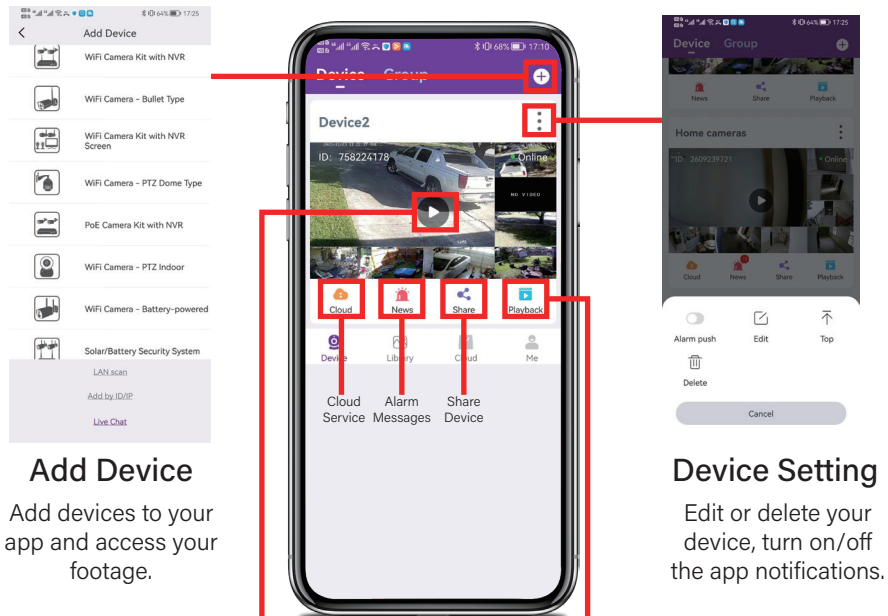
64% 17:25

Add Device

WiFi Camera Kit with NVR

WiFi Camera - Bullet Type

WiFi Camera Kit with NVR Screen

WiFi Camera - PTZ Dome Type

PoE Camera Kit with NVR

WiFi Camera - PTZ Indoor

WiFi Camera - Battery-powered

Solar/Battery Security System

LAN scan

Add by ID/IP

Live Chat

Add Device

Add devices to your app and access your footage.

68% 17:10

Device Group

Device2

ID: 758224178

Online

NO VIDEO

Cloud

News

Share

Playback

Device

Library

Cloud

Me

Cloud Service

Alarm Messages

Share Device

64% 17:25

Device Group

News

Share

Playback

Home cameras

ID: 2609239721

Online

Cloud

News

Share

Playback

Alarm push

Edit

Top

Delete

Cancel

Device Setting

Edit or delete your device, turn on/off the app notifications.